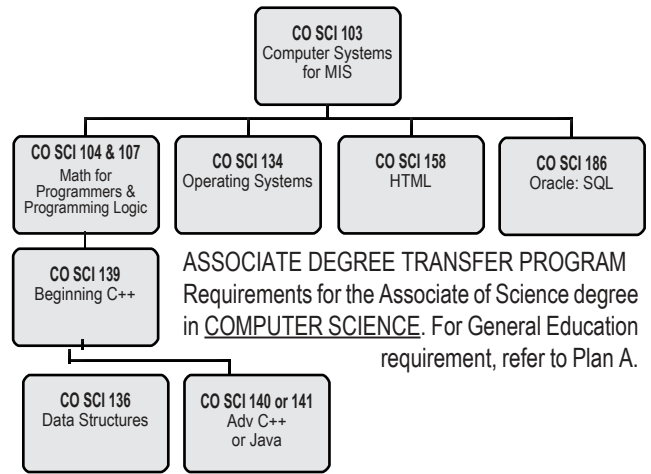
CO SCI 103
Computer Systems for MIS

CO SCI 104 & 107
Math for Programmers & Programming Logic

CO SCI 134
Operating Systems

CO SCI 158
HTML

CO SCI 186
Oracle: SQL

CO SCI 139
Beginning C++

ASSOCIATE DEGREE TRANSFER PROGRAM
Requirements for the Associate of Science degree in COMPUTER SCIENCE. For General Education requirement, refer to Plan A.

CO SCI 136
Data Structures

CO SCI 140 or 141
Adv C++ or Java